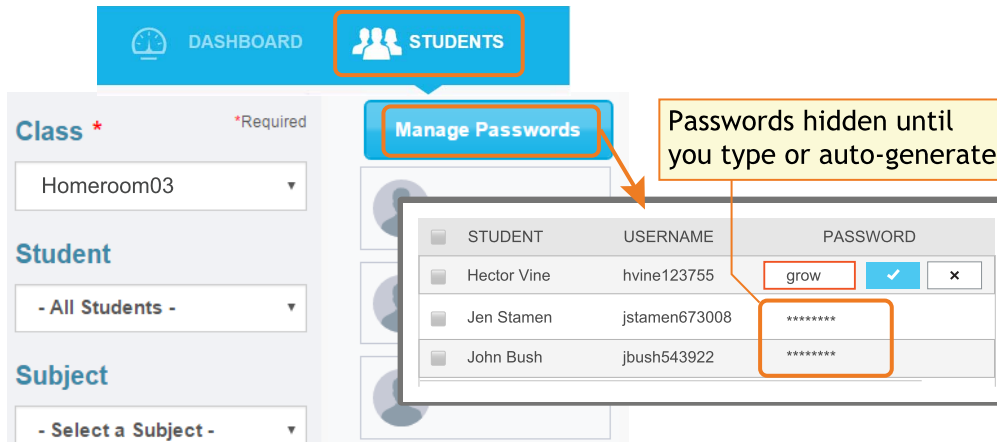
DASHBOARD STUDENTS

Class *
*Required
Homeroom03
Student
- All Students -
Subject
- Select a Subject -

Manage Passwords

Passwords hidden until you type or auto-generate

| STUDENT | USERNAME | PASSWORD |
|---|---|---|
| Hector Vine | hvine123755 | grow ✔ × |
| Jen Stamen | jstamen673008 | ******** |
| John Bush | jbush543922 | ******** |